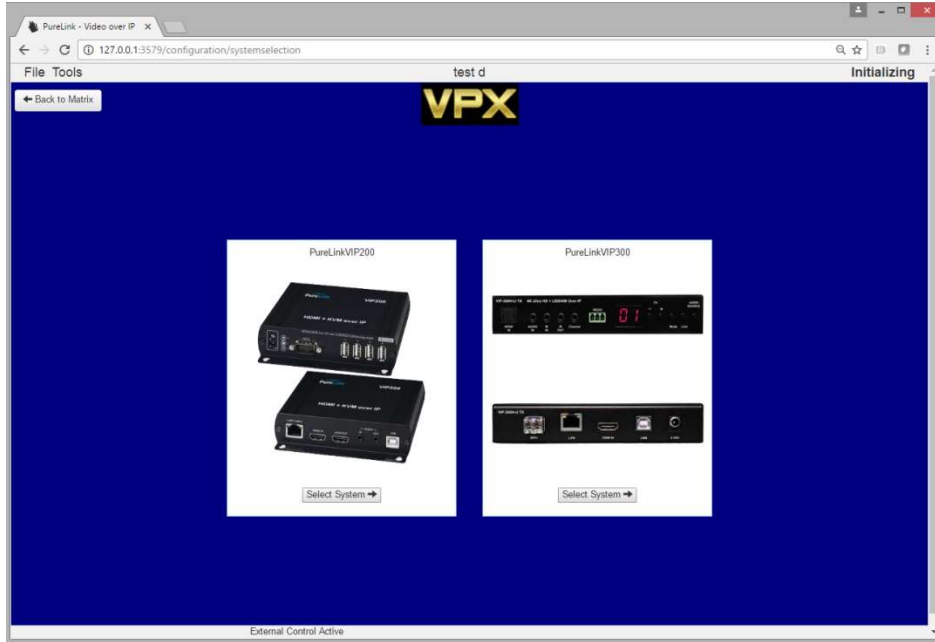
PureLink - Video over IP ×

127.0.0.1:3579/configuration/systemselection

File Tools

test d

Initializing

← Back to Matrix

VPX

PureLinkVIP200

PureLinkVIP300

Select System →

Select System →

External Control Active